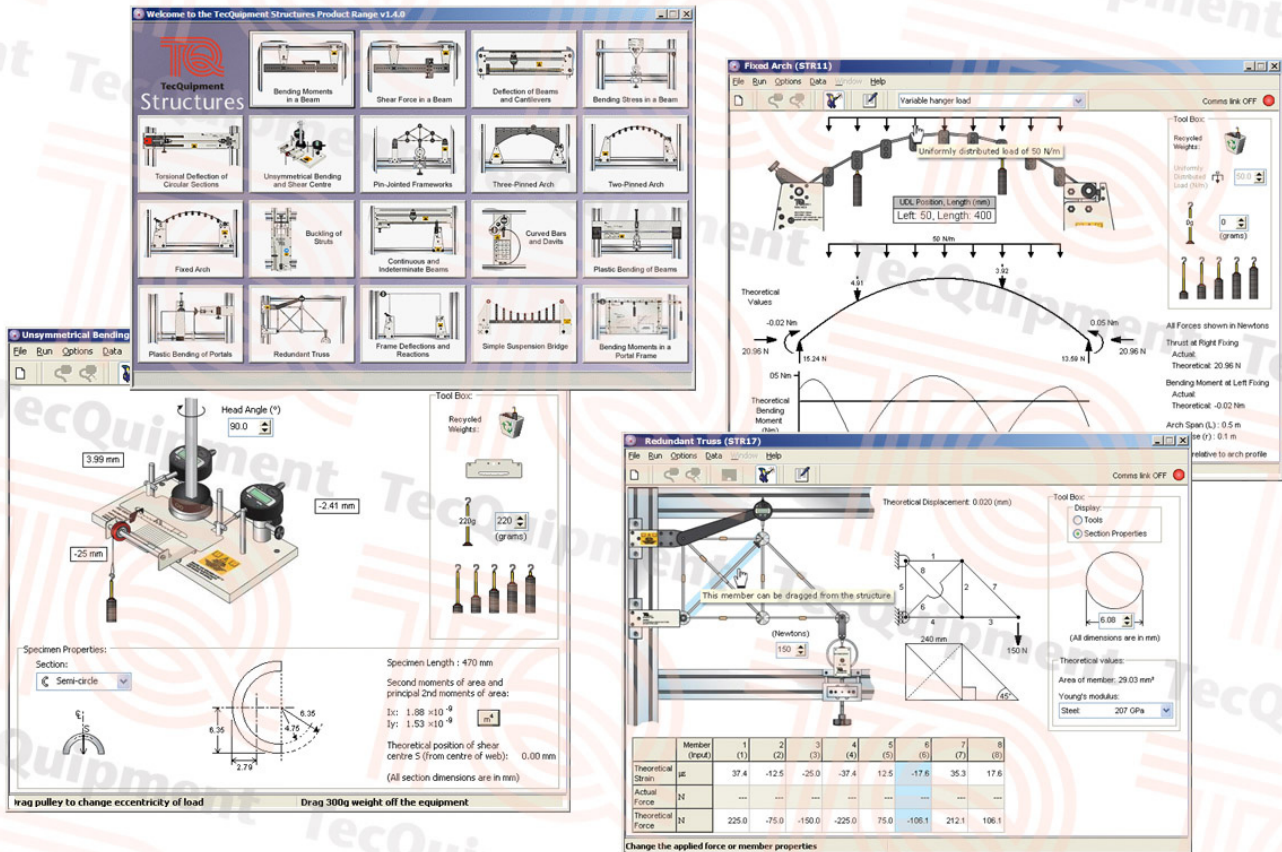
Welcome to the TecQuipment Structures Product Range v1.4.0

TecQuipment Structures

Bending Moments in a Beam
Shear Force in a Beam
Deflection of Beams and Cantilevers
Bending Stress in a Beam
Torsional Deflection of Circular Sections
Unsymmetrical Bending and Shear Centre
Pin-Jointed Frameworks
Three-Pinned Arch
Two-Pinned Arch
Fixed Arch
Buckling of Struts
Continuous and Indeterminate Beams
Curved Bars and Davits
Plastic Bending of Beams
Plastic Bending of Portals
Redundant Truss
Frame Deflections and Reactions
Simple Suspension Bridge
Bending Moments in a Portal Frame

Fixed Arch (STR11)
File Run Options Data Window Help
Variable hanger load
Comms link OFF
Uniformly distributed load of 50 N/m
UDL Position, Length (mm)
Left: 50, Length: 400
50 N/m
4.91
3.92
Theoretical Values
-0.02 Nm
0.05 Nm
20.96 N
15.24 N
13.59 N
20.96 N
05 Nm
Theoretical Bending Moment (Nm)
Tool Box:
Recycled Weights:
Uniformly Distributed Load (N/m)
50.0
0g
0
(grams)
All Forces shown in Newtons
Thrust at Right Fixing
Actual:
Theoretical: 20.96 N
Bending Moment at Left Fixing
Actual:
Theoretical: -0.02 Nm
Arch Span (L) : 0.5 m
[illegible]se (r) : 0.1 m
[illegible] relative to arch profile

Unsymmetrical Bending
File Run Options Data
Head Angle (°)
90.0
3.99 mm
-2.41 mm
-25 mm
Tool Box:
Recycled Weights:
220g
220
(grams)
Specimen Properties:
Section:
Semi-circle
S
6.35
6.35
4.75
2.79
Specimen Length : 470 mm
Second moments of area and principal 2nd moments of area:
Ix: 1.88 ×10$^{-9}$
Iy: 1.53 ×10$^{-9}$
m$^4$
Theoretical position of shear centre S (from centre of web): 0.00 mm
(All section dimensions are in mm)
Drag pulley to change eccentricity of load
Drag 300g weight off the equipment

Redundant Truss (STR17)
File Run Options Data Window Help
Comms link OFF
Theoretical Displacement: 0.020 (mm)
This member can be dragged from the structure
(Newtons)
150
1
2
3
4
5
6
7
8
240 mm
150 N
45°
Tool Box:
Display:
Tools
Section Properties
6.08
(All dimensions are in mm)
Theoretical values:
Area of member: 29.03 mm²
Young's modulus:
Steel 207 GPa

| | Member (Input) | 1 (1) | 2 (2) | 3 (3) | 4 (4) | 5 (5) | 6 (6) | 7 (7) | 8 (8) |
|---|---|---|---|---|---|---|---|---|---|
| Theoretical Strain | με | 37.4 | -12.5 | -25.0 | -37.4 | 12.5 | -17.6 | 35.3 | 17.6 |
| Actual Force | N | --- | --- | --- | --- | --- | --- | --- | --- |
| Theoretical Force | N | 225.0 | -75.0 | -150.0 | -225.0 | 75.0 | -106.1 | 212.1 | 106.1 |

Change the applied force or member properties